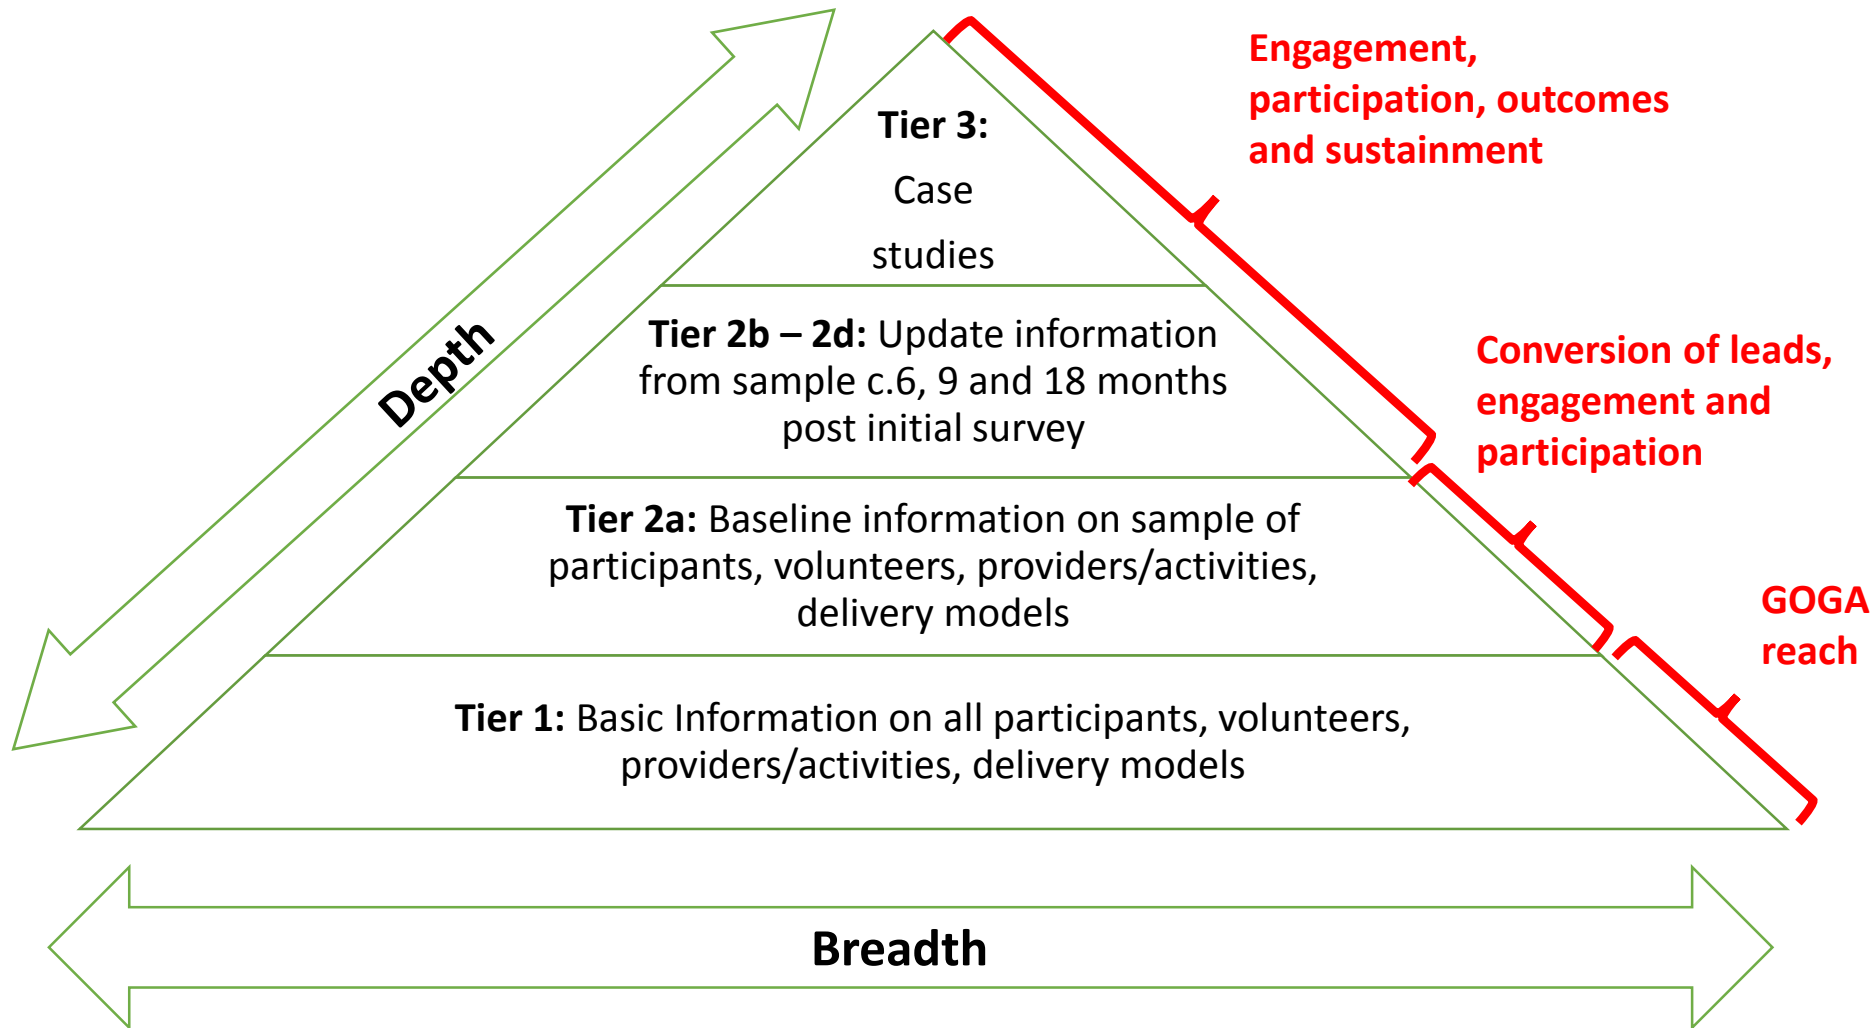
Depth

Tier 3:
Case
studies

Tier 2b – 2d: Update information from sample c.6, 9 and 18 months post initial survey

Tier 2a: Baseline information on sample of participants, volunteers, providers/activities, delivery models

Tier 1: Basic Information on all participants, volunteers, providers/activities, delivery models

Engagement, participation, outcomes and sustainment

Conversion of leads, engagement and participation

GOGA reach

Breadth